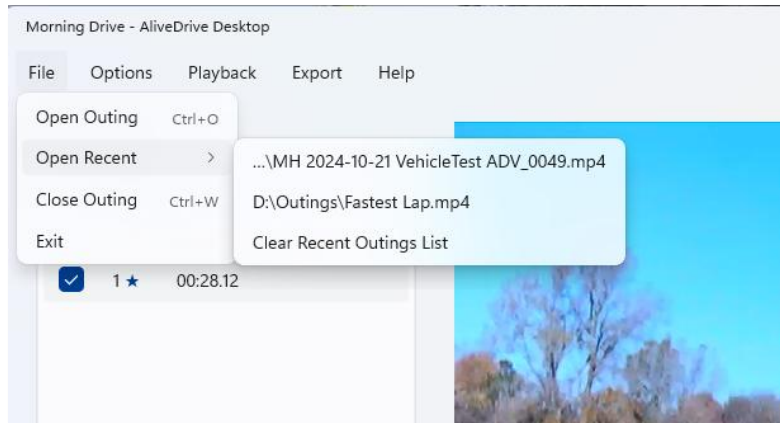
Morning Drive - AliveDrive Desktop

File Options Playback Export Help

Open Outing Ctrl+O
Open Recent >
Close Outing Ctrl+W
Exit

...\MH 2024-10-21 VehicleTest ADV_0049.mp4
D:\Outings\Fastest Lap.mp4
Clear Recent Outings List

1 ★ 00:28.12